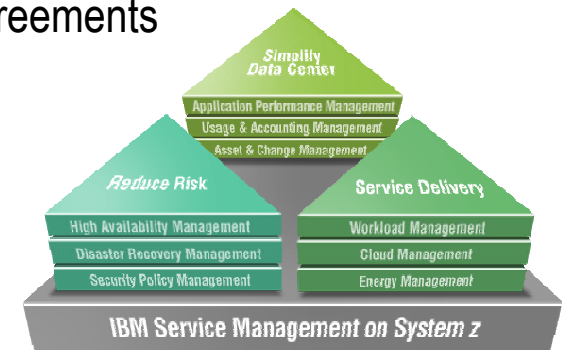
reements

Simplify Data Center
Application Performance Management
Usage & Accounting Management
Asset & Change Management

Reduce Risk
High Availability Management
Disaster Recovery Management
Security Policy Management

Service Delivery
Workload Management
Cloud Management
Energy Management

IBM Service Management on System z